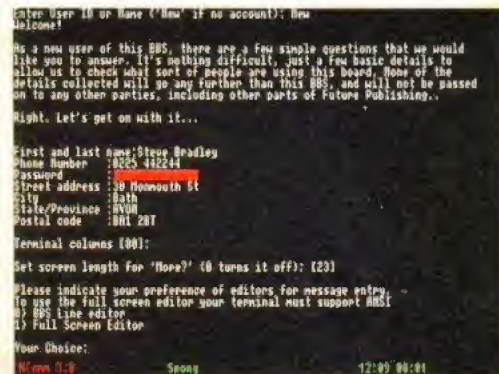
Enter User ID or Name ('New' if no account): New
Welcome!

As a new user of this BBS, there are a few simple questions that we would like you to answer. It's nothing difficult, just a few basic details to allow us to check what sort of people are using this board. None of the details collected will go any further than this BBS, and will not be passed on to any other parties, including other parts of Future Publishing..

Right. Let's get on with it...

First and last name:Steve Bradley
Phone Number :0225 442244
Password :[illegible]
Street address :30 Monmouth St
City :Bath
State/Province :AVON
Postal code :BA1 2BT

Terminal columns [80]:

Set screen length for 'More?' (0 turns it off): [23]

Please indicate your preference of editors for message entry.
To use the full screen editor your terminal must support ANSI
0) BBS Line editor
1) Full Screen Editor

Your Choice:
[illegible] Spong 12:09 00:01